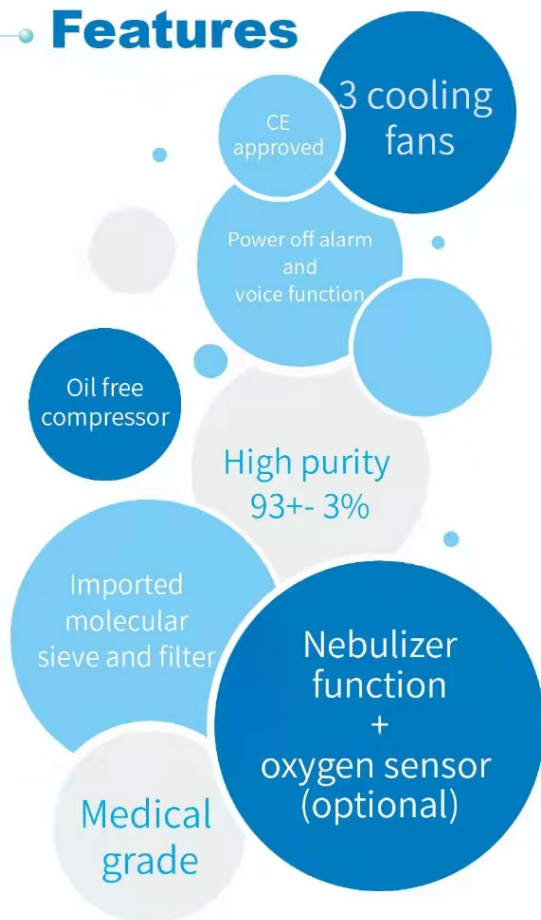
Features

CE approved

3 cooling fans

Power off alarm and voice function

Oil free compressor

High purity 93+- 3%

Imported molecular sieve and filter

Nebulizer function + oxygen sensor (optional)

Medical grade